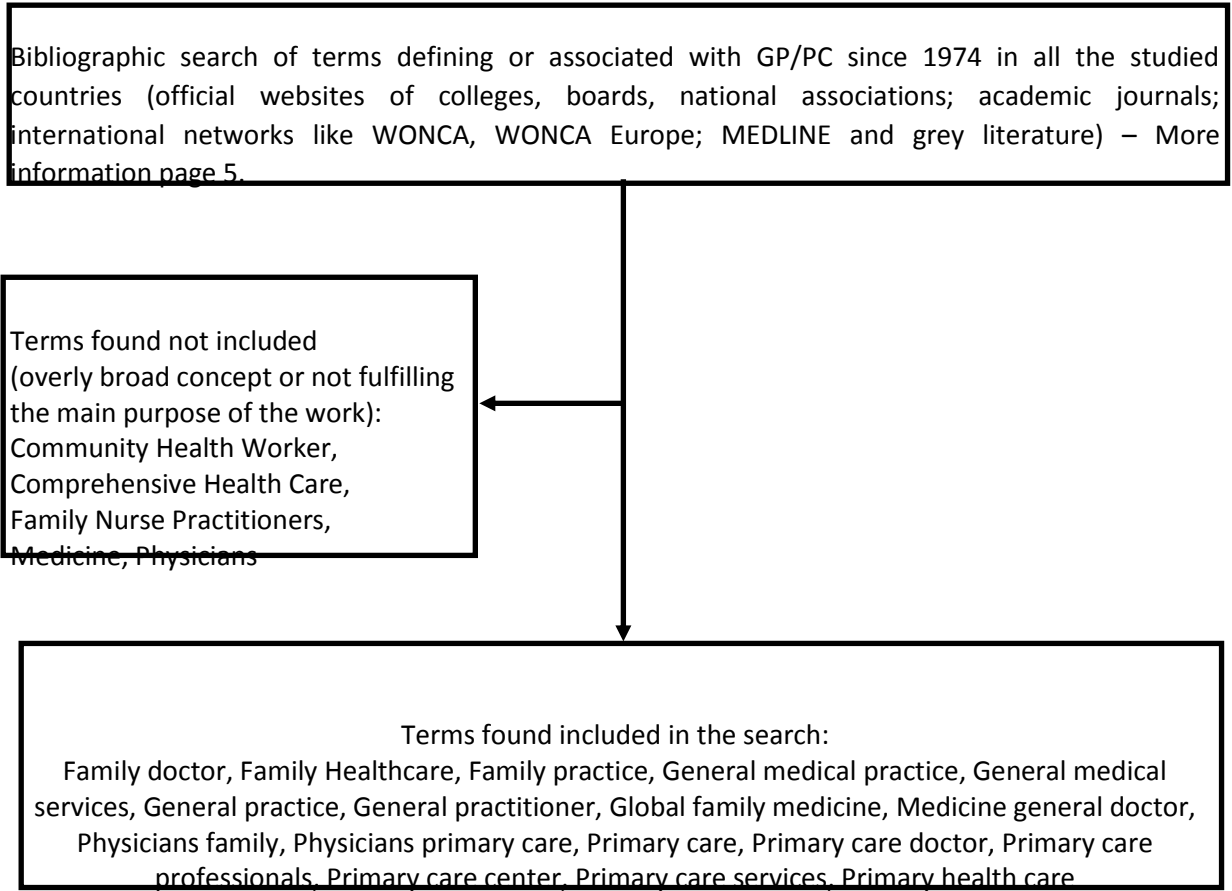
Bibliographic search of terms defining or associated with GP/PC since 1974 in all the studied countries (official websites of colleges, boards, national associations; academic journals; international networks like WONCA, WONCA Europe; MEDLINE and grey literature) – More information page 5.

Terms found not included (overly broad concept or not fulfilling the main purpose of the work): Community Health Worker, Comprehensive Health Care, Family Nurse Practitioners, Medicine, Physicians

Terms found included in the search:
Family doctor, Family Healthcare, Family practice, General medical practice, General medical services, General practice, General practitioner, Global family medicine, Medicine general doctor, Physicians family, Physicians primary care, Primary care, Primary care doctor, Primary care professionals, Primary care center, Primary care services, Primary health care